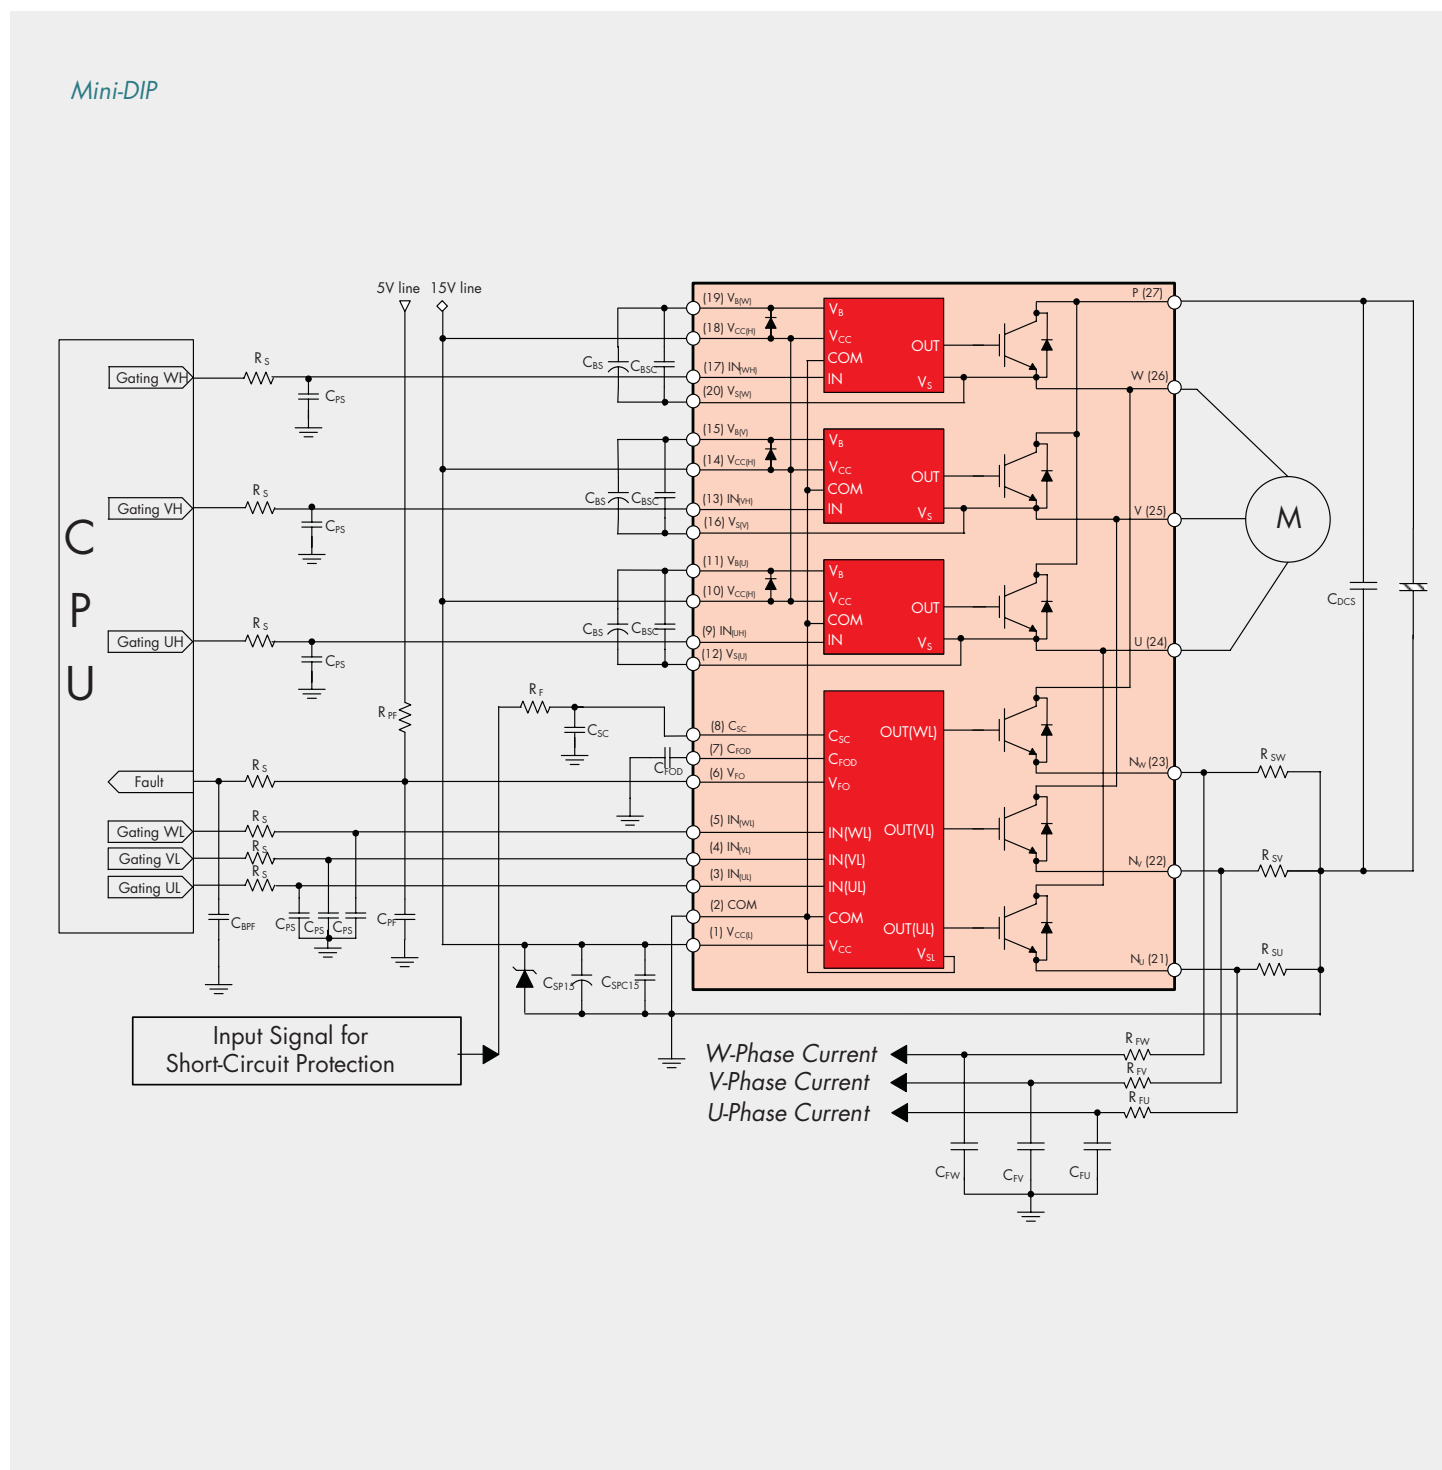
Mini-DIP

5V line 15V line

C
P
U

Gating WH
Gating VH
Gating UH
Fault
Gating WL
Gating VL
Gating UL

$R_S$ $C_{PS}$ $R_S$ $C_{PS}$ $R_S$ $C_{PS}$ $R_{PF}$ $R_S$ $R_S$ $R_S$ $R_S$ $C_{BPF}$ $C_{PS}$ $C_{PS}$ $C_{PS}$ $C_{PF}$

$C_{BS}$ $C_{BSC}$ $C_{BS}$ $C_{BSC}$ $C_{BS}$ $C_{BSC}$ $R_F$ $C_{SC}$ $C_{FOD}$ $C_{SP15}$ $C_{SPC15}$

(19) $V_{B(W)}$
(18) $V_{CC(H)}$
(17) $IN_{(WH)}$
(20) $V_{S(W)}$
(15) $V_{B(V)}$
(14) $V_{CC(H)}$
(13) $IN_{(VH)}$
(16) $V_{S(V)}$
(11) $V_{B(U)}$
(10) $V_{CC(H)}$
(9) $IN_{(UH)}$
(12) $V_{S(U)}$
(8) $C_{SC}$
(7) $C_{FOD}$
(6) $V_{FO}$
(5) $IN_{(WL)}$
(4) $IN_{(VL)}$
(3) $IN_{(UL)}$
(2) COM
(1) $V_{CC(L)}$

$V_B$ $V_{CC}$ COM IN OUT $V_S$
$V_B$ $V_{CC}$ COM IN OUT $V_S$
$V_B$ $V_{CC}$ COM IN OUT $V_S$
$C_{SC}$ $C_{FOD}$ $V_{FO}$ IN(WL) IN(VL) IN(UL) COM $V_{CC}$ OUT(WL) OUT(VL) OUT(UL) $V_{SL}$

P (27)
W (26)
V (25)
U (24)
$N_W$ (23)
$N_V$ (22)
$N_U$ (21)

M
$C_{DCS}$
$R_{SW}$ $R_{SV}$ $R_{SU}$

Input Signal for Short-Circuit Protection

W-Phase Current
V-Phase Current
U-Phase Current

$R_{FW}$ $R_{FV}$ $R_{FU}$
$C_{FW}$ $C_{FV}$ $C_{FU}$